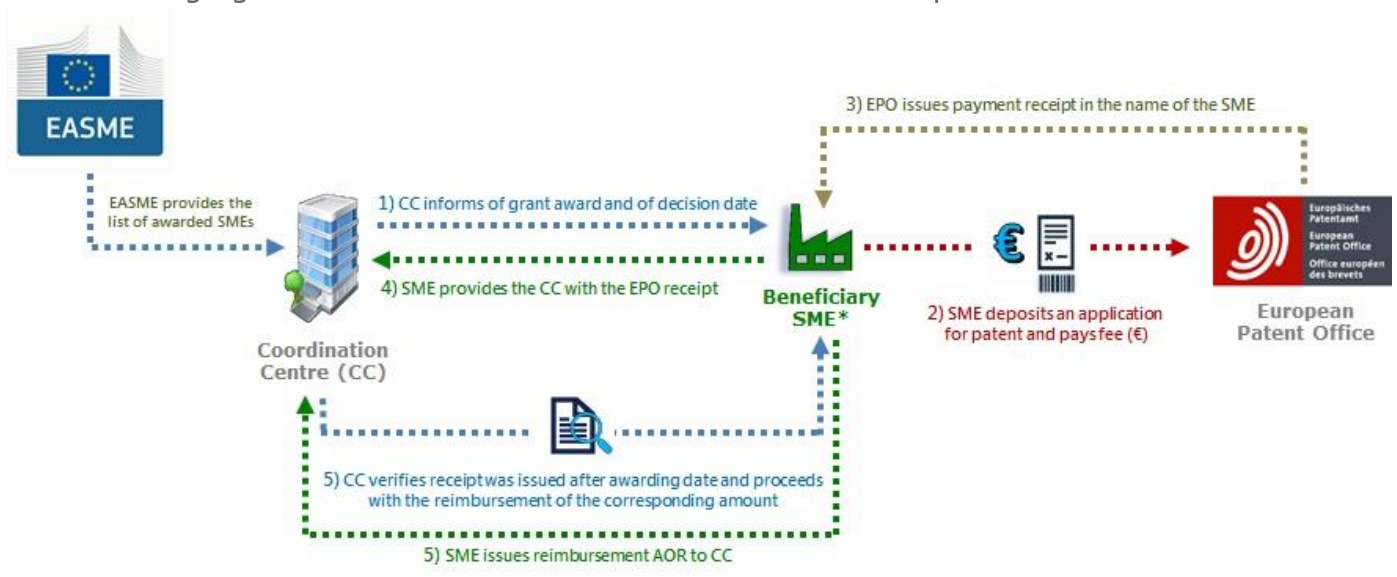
EASME

EASME provides the list of awarded SMEs

1) CC informs of grant award and of decision date

4) SME provides the CC with the EPO receipt

Coordination Centre (CC)

Beneficiary SME*

3) EPO issues payment receipt in the name of the SME

€

2) SME deposits an application for patent and pays fee (€)

Europäisches Patentamt
European Patent Office
Office européen des brevets

European Patent Office

5) CC verifies receipt was issued after awarding date and proceeds with the reimbursement of the corresponding amount

5) SME issues reimbursement AOR to CC